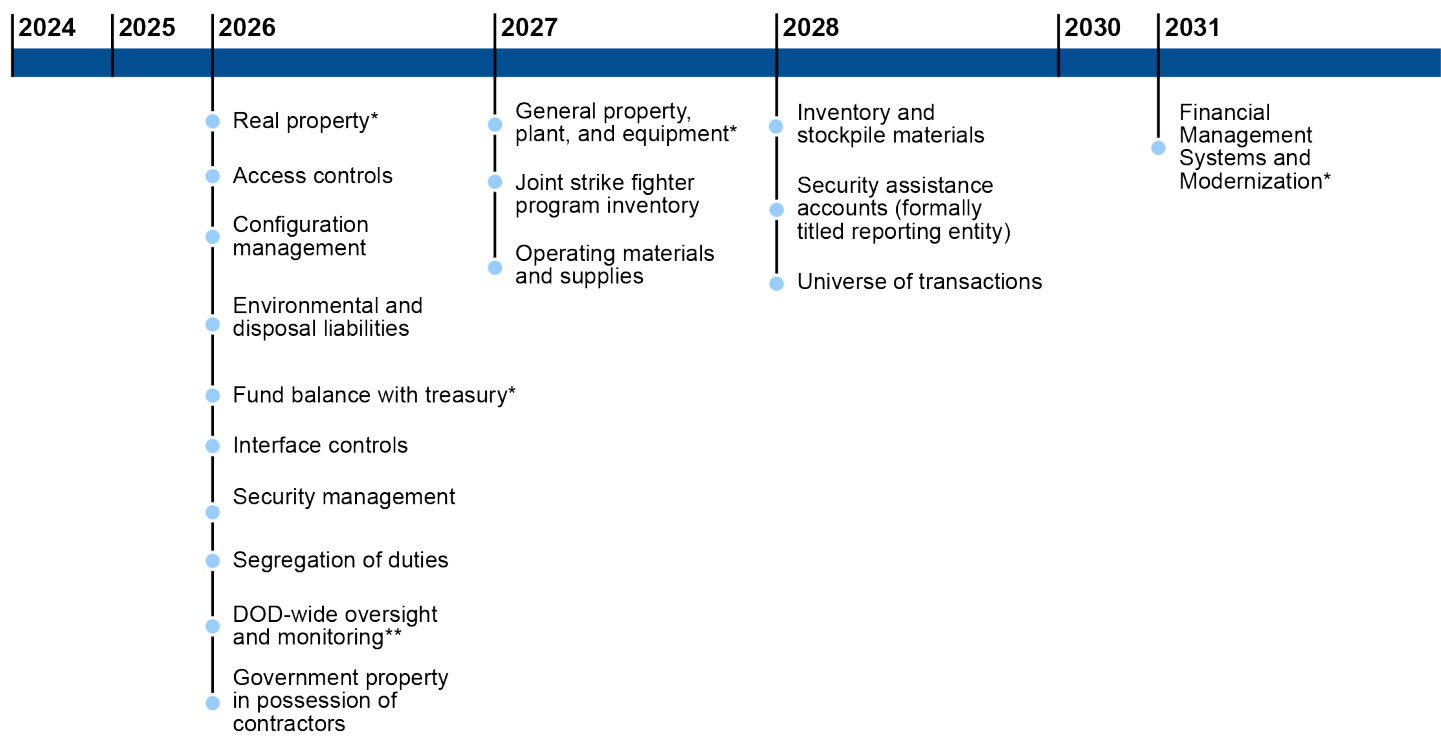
2024 2025 2026 2027 2028 2030 2031

Real property*

Access controls

Configuration management

Environmental and disposal liabilities

Fund balance with treasury*

Interface controls

Security management

Segregation of duties

DOD-wide oversight and monitoring**

Government property in possession of contractors

General property, plant, and equipment*

Joint strike fighter program inventory

Operating materials and supplies

Inventory and stockpile materials

Security assistance accounts (formally titled reporting entity)

Universe of transactions

Financial Management Systems and Modernization*